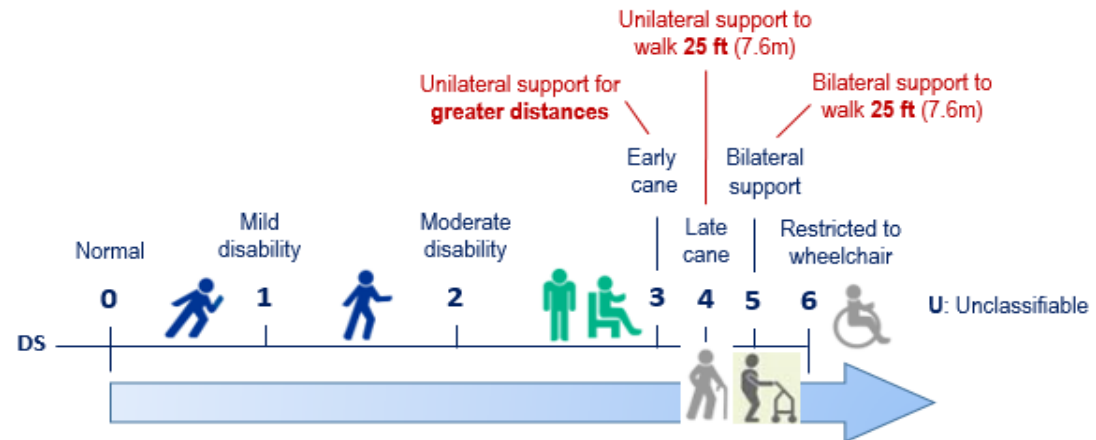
Unilateral support to walk **25 ft** (7.6m)

Unilateral support for **greater distances**

Bilateral support to walk **25 ft** (7.6m)

Early cane

Bilateral support

Normal

Mild disability

Moderate disability

Late cane

Restricted to wheelchair

0 1 2 3 4 5 6

**U**: Unclassifiable

DS